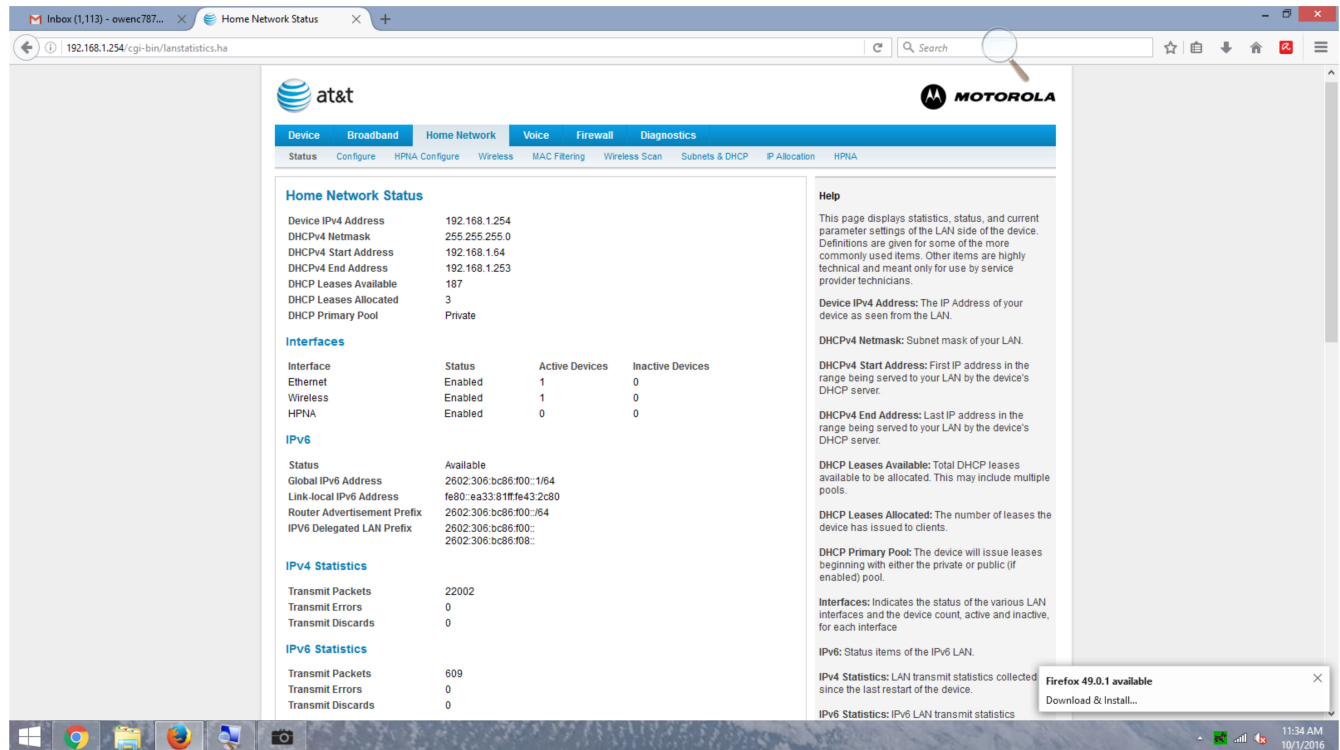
Inbox (1,113) - owenc787...
Home Network Status
192.168.1.254/cgi-bin/lanstatistics.ha
Search

at&t
MOTOROLA

Device | Broadband | Home Network | Voice | Firewall | Diagnostics
Status | Configure | HPNA Configure | Wireless | MAC Filtering | Wireless Scan | Subnets & DHCP | IP Allocation | HPNA

Home Network Status

| | |
|---|---|
| Device IPv4 Address | 192.168.1.254 |
| DHCPv4 Netmask | 255.255.255.0 |
| DHCPv4 Start Address | 192.168.1.64 |
| DHCPv4 End Address | 192.168.1.253 |
| DHCP Leases Available | 187 |
| DHCP Leases Allocated | 3 |
| DHCP Primary Pool | Private |

Interfaces

| Interface | Status | Active Devices | Inactive Devices |
|---|---|---|---|
| Ethernet | Enabled | 1 | 0 |
| Wireless | Enabled | 1 | 0 |
| HPNA | Enabled | 0 | 0 |

IPv6

| | |
|---|---|
| Status | Available |
| Global IPv6 Address | 2602:306:bc86:f00::1/64 |
| Link-local IPv6 Address | fe80::ea33:81ff:fe43:2c80 |
| Router Advertisement Prefix | 2602:306:bc86:f00::/64 |
| IPV6 Delegated LAN Prefix | 2602:306:bc86:f00:: 2602:306:bc86:f08:: |

IPv4 Statistics

| | |
|---|---|
| Transmit Packets | 22002 |
| Transmit Errors | 0 |
| Transmit Discards | 0 |

IPv6 Statistics

| | |
|---|---|
| Transmit Packets | 609 |
| Transmit Errors | 0 |
| Transmit Discards | 0 |

Help

This page displays statistics, status, and current parameter settings of the LAN side of the device. Definitions are given for some of the more commonly used items. Other items are highly technical and meant only for use by service provider technicians.

Device IPv4 Address: The IP Address of your device as seen from the LAN.

DHCPv4 Netmask: Subnet mask of your LAN.

DHCPv4 Start Address: First IP address in the range being served to your LAN by the device's DHCP server.

DHCPv4 End Address: Last IP address in the range being served to your LAN by the device's DHCP server.

DHCP Leases Available: Total DHCP leases available to be allocated. This may include multiple pools.

DHCP Leases Allocated: The number of leases the device has issued to clients.

DHCP Primary Pool: The device will issue leases beginning with either the private or public (if enabled) pool.

Interfaces: Indicates the status of the various LAN interfaces and the device count, active and inactive, for each interface

IPv6: Status items of the IPv6 LAN.

IPv4 Statistics: LAN transmit statistics collected since the last restart of the device.

IPv6 Statistics: IPv6 LAN transmit statistics

Firefox 49.0.1 available
Download & Install...

11:34 AM
10/1/2016